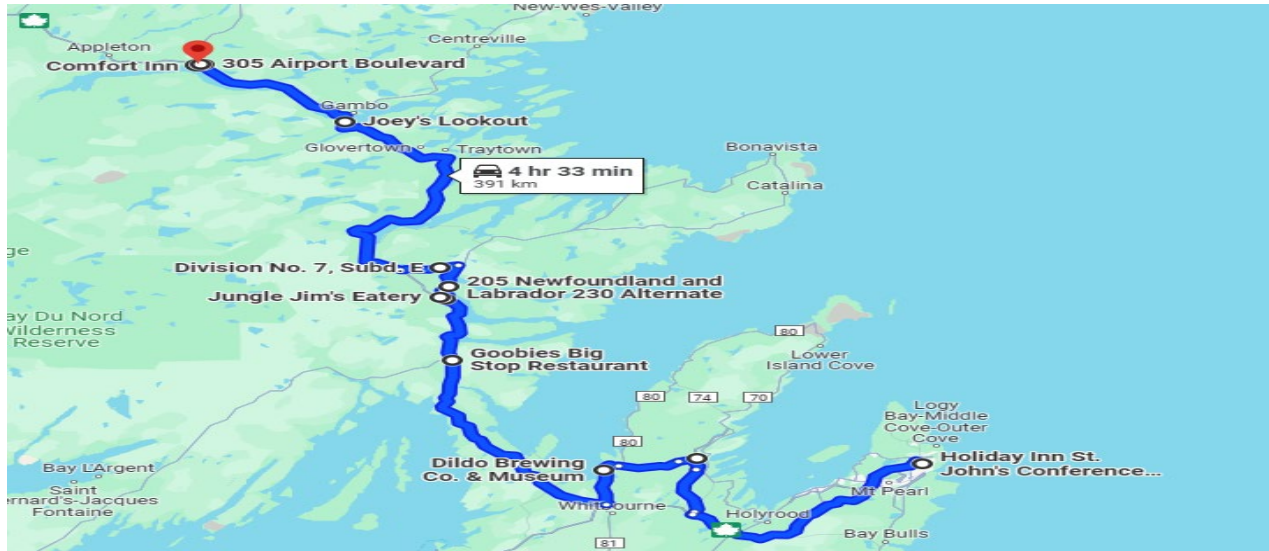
New-Wes-Valley
Appleton
Centreville
Comfort Inn
305 Airport Boulevard
Gambo
Joey's Lookout
Glovertown
Traytown
Bonavista
4 hr 33 min
391 km
Catalina
ge
Division No. 7, Subd. E
205 Newfoundland and Labrador 230 Alternate
Jungle Jim's Eatery
Bay Du Nord Wilderness Reserve
80
Lower Island Cove
Goobies Big Stop Restaurant
80
74
70
Logy Bay-Middle Cove-Outer Cove
80
Bay L'Argent
Dildo Brewing Co. & Museum
Holiday Inn St. John's Conference...
Saint Bernard's-Jacques Fontaine
Mt Pearl
Whitbourne
Holyrood
Bay Bulls
81